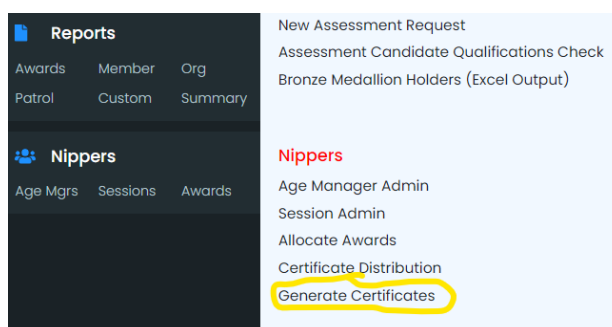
Reports

Awards Member Org
Patrol Custom Summary

Nippers

Age Mgrs Sessions Awards

New Assessment Request
Assessment Candidate Qualifications Check
Bronze Medallion Holders (Excel Output)

Nippers
Age Manager Admin
Session Admin
Allocate Awards
Certificate Distribution
Generate Certificates